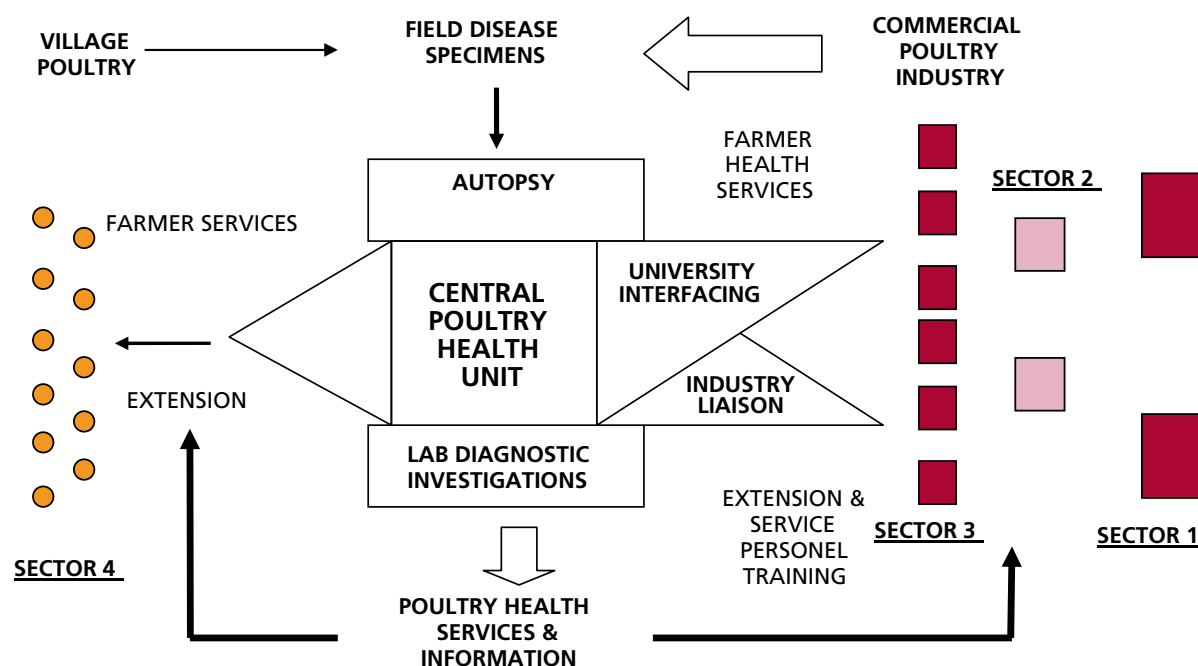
VILLAGE POULTRY

FIELD DISEASE SPECIMENS

COMMERCIAL POULTRY INDUSTRY

FARMER HEALTH SERVICES

AUTOPSY

SECTOR 2

FARMER SERVICES

CENTRAL POULTRY HEALTH UNIT

UNIVERSITY INTERFACING

INDUSTRY LIAISON

EXTENSION

LAB DIAGNOSTIC INVESTIGATIONS

EXTENSION & SERVICE PERSONEL TRAINING

SECTOR 3

SECTOR 1

SECTOR 4

POULTRY HEALTH SERVICES & INFORMATION